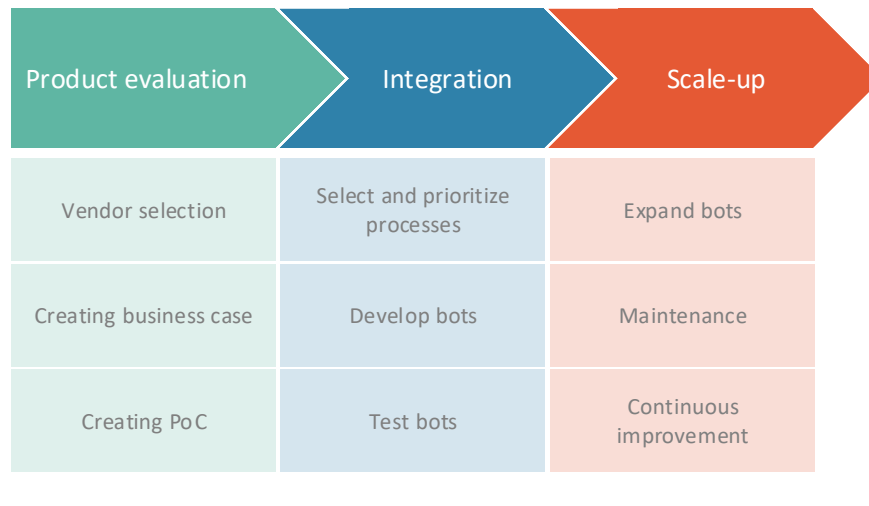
| Product evaluation | Integration | Scale-up |
|---|---|---|
| Vendor selection | Select and prioritize processes | Expand bots |
| Creating business case | Develop bots | Maintenance |
| Creating PoC | Test bots | Continuous improvement |